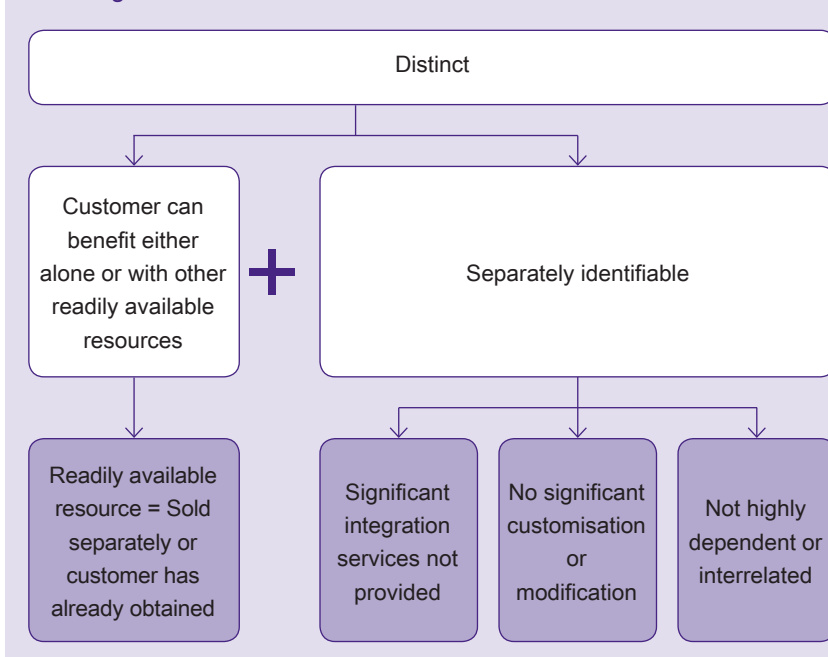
Distinct

Customer can benefit either alone or with other readily available resources

+

Separately identifiable

Readily available resource = Sold separately or customer has already obtained

Significant integration services not provided

No significant customisation or modification

Not highly dependent or interrelated